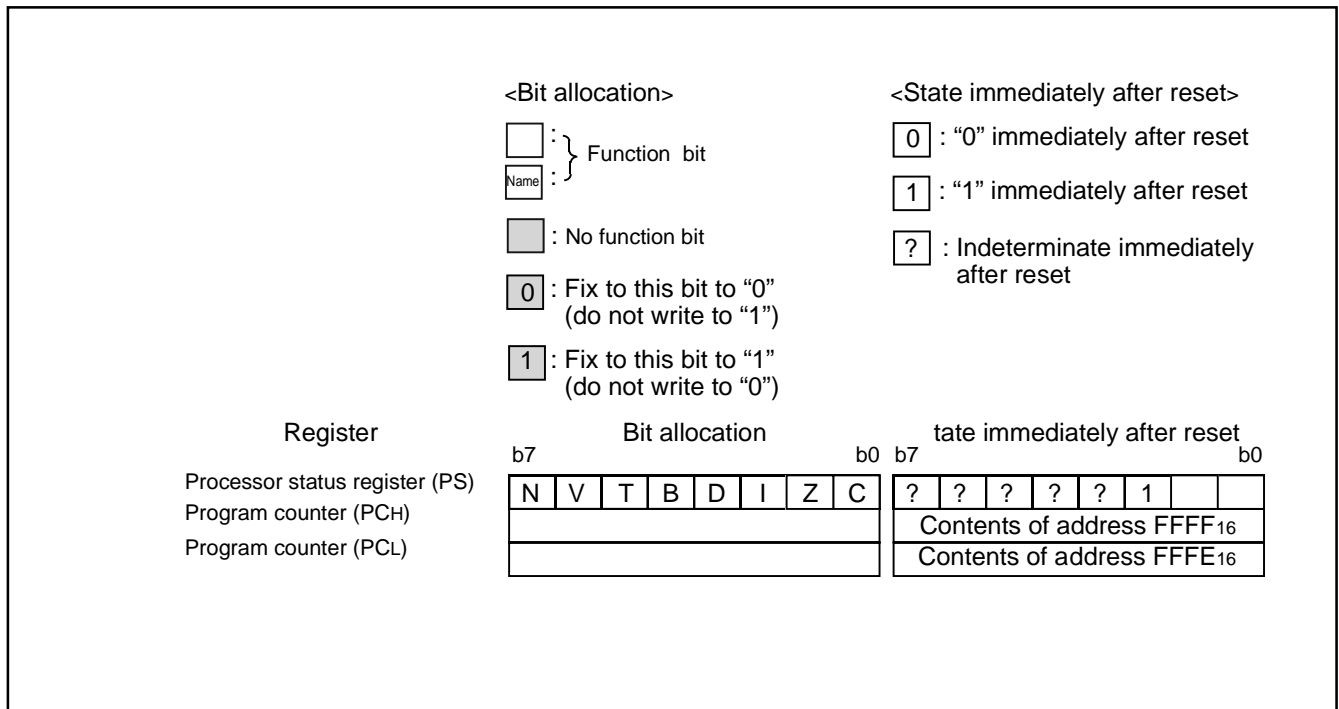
<Bit allocation>

: Function bit

Name :

: No function bit

0 : Fix to this bit to “0” (do not write to “1”)

1 : Fix to this bit to “1” (do not write to “0”)

<State immediately after reset>

0 : “0” immediately after reset

1 : “1” immediately after reset

? : Indeterminate immediately after reset

Register

Bit allocation

tate immediately after reset

b7 b0 b7 b0

| Register | b7 | | | | | | | b0 | b7 | | | | | | | b0 |
|---|---|---|---|---|---|---|---|---|---|---|---|---|---|---|---|---|
| Processor status register (PS) | N | V | T | B | D | I | Z | C | ? | ? | ? | ? | ? | 1 | | |
| Program counter (PCH) | | | | | | | | | Contents of address $FFFF_{16}$ | | | | | | | |
| Program counter (PCL) | | | | | | | | | Contents of address $FFFE_{16}$ | | | | | | | |